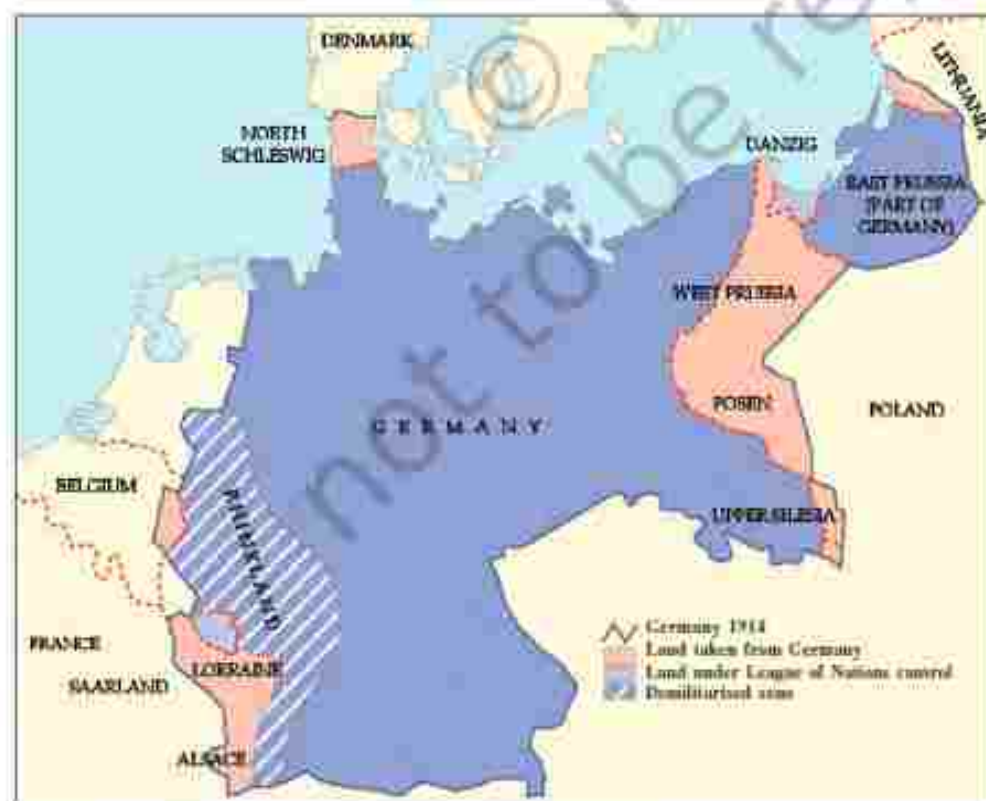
DENMARK

LITHUANIA

NORTH SCHLESWIG

DANZIG

EAST PRUSSIA (PART OF GERMANY)

WEST PRUSSIA

POSEN

POLAND

G E R M A N Y

BELGIUM

RHINELAND

UPPER SILESIA

FRANCE

SAARLAND

LORRAINE

ALSACE

Germany 1914
Land taken from Germany
Land under League of Nations control
Demilitarised zone

not to be re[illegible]